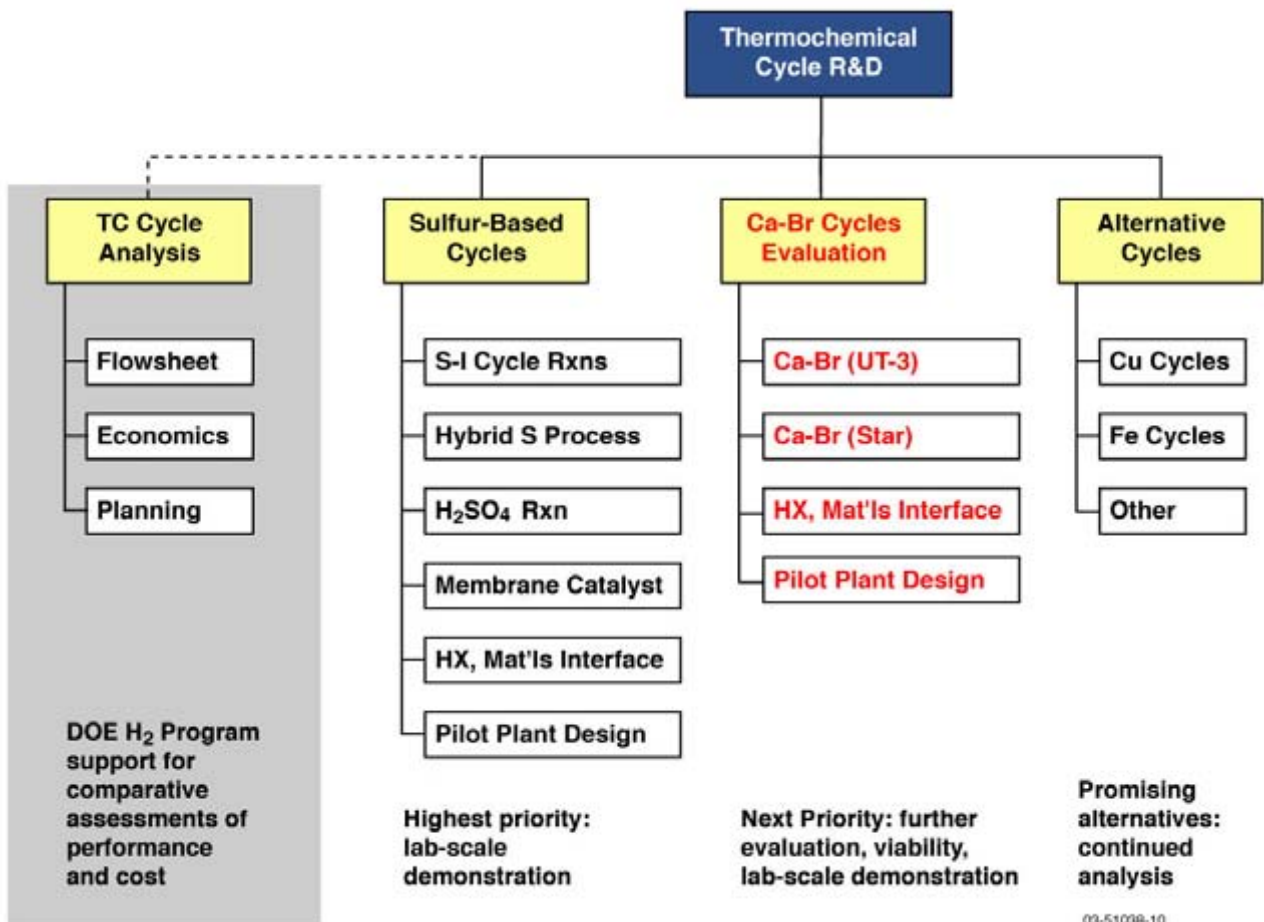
Thermochemical Cycle R&D

TC Cycle Analysis

Flowsheet

Economics

Planning

DOE $H_2$ Program support for comparative assessments of performance and cost

Sulfur-Based Cycles

S-I Cycle Rxns

Hybrid S Process

$H_2SO_4$ Rxn

Membrane Catalyst

HX, Mat'ls Interface

Pilot Plant Design

Highest priority: lab-scale demonstration

Ca-Br Cycles Evaluation

Ca-Br (UT-3)

Ca-Br (Star)

HX, Mat'ls Interface

Pilot Plant Design

Next Priority: further evaluation, viability, lab-scale demonstration

Alternative Cycles

Cu Cycles

Fe Cycles

Other

Promising alternatives: continued analysis

03-51098-10